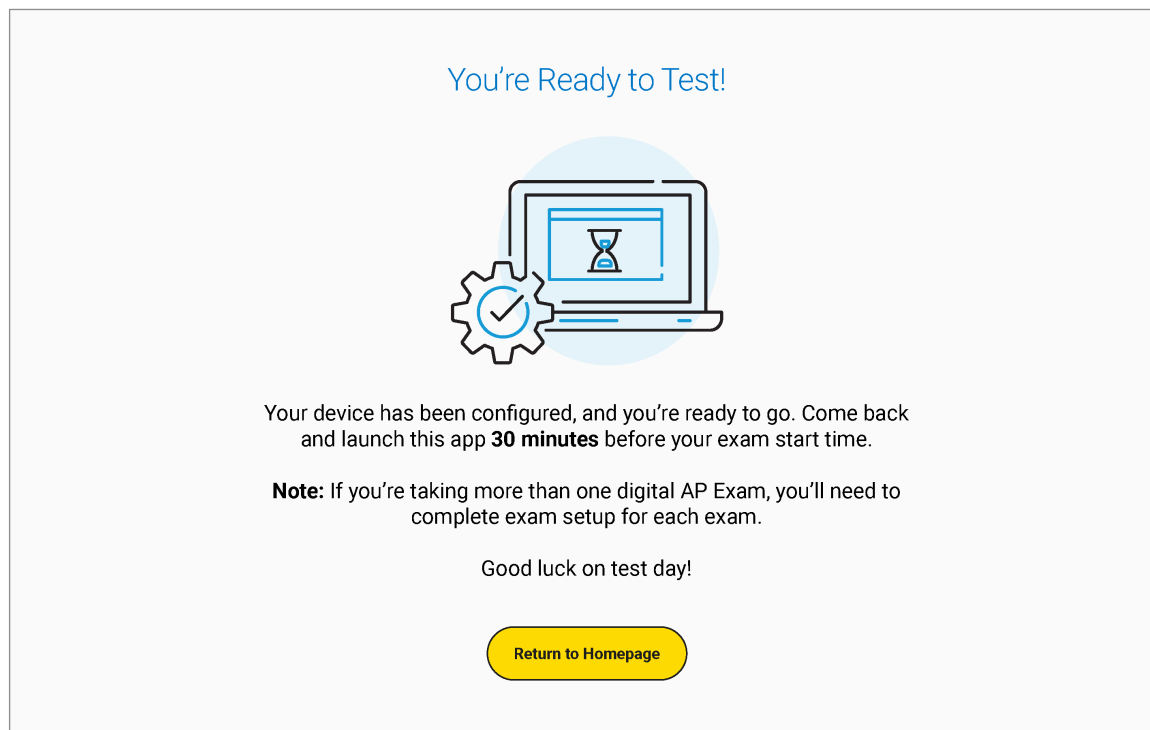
You're Ready to Test!

Your device has been configured, and you're ready to go. Come back and launch this app **30 minutes** before your exam start time.

**Note:** If you're taking more than one digital AP Exam, you'll need to complete exam setup for each exam.

Good luck on test day!

Return to Homepage